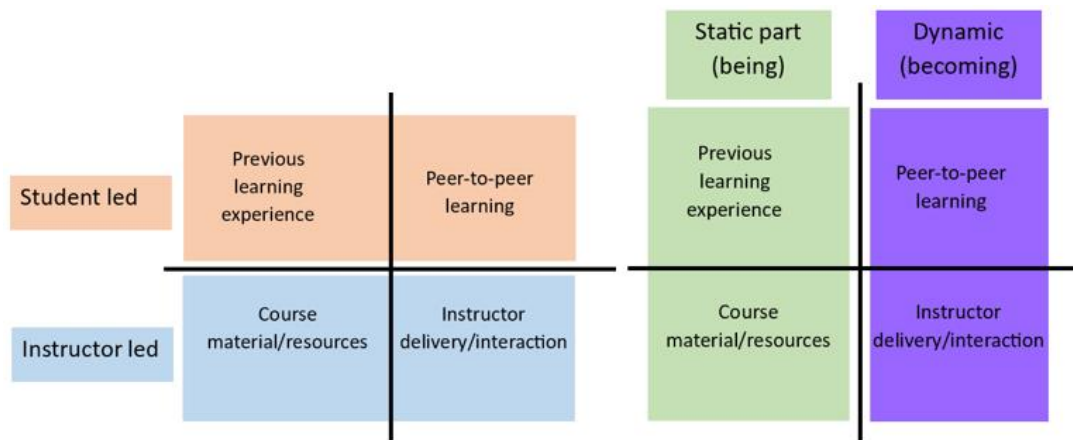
Static part (being)

Dynamic (becoming)

Student led

| Previous learning experience | Peer-to-peer learning |
|---|---|
| Course material/resources | Instructor delivery/interaction |

Instructor led

| Previous learning experience | Peer-to-peer learning |
|---|---|
| Course material/resources | Instructor delivery/interaction |